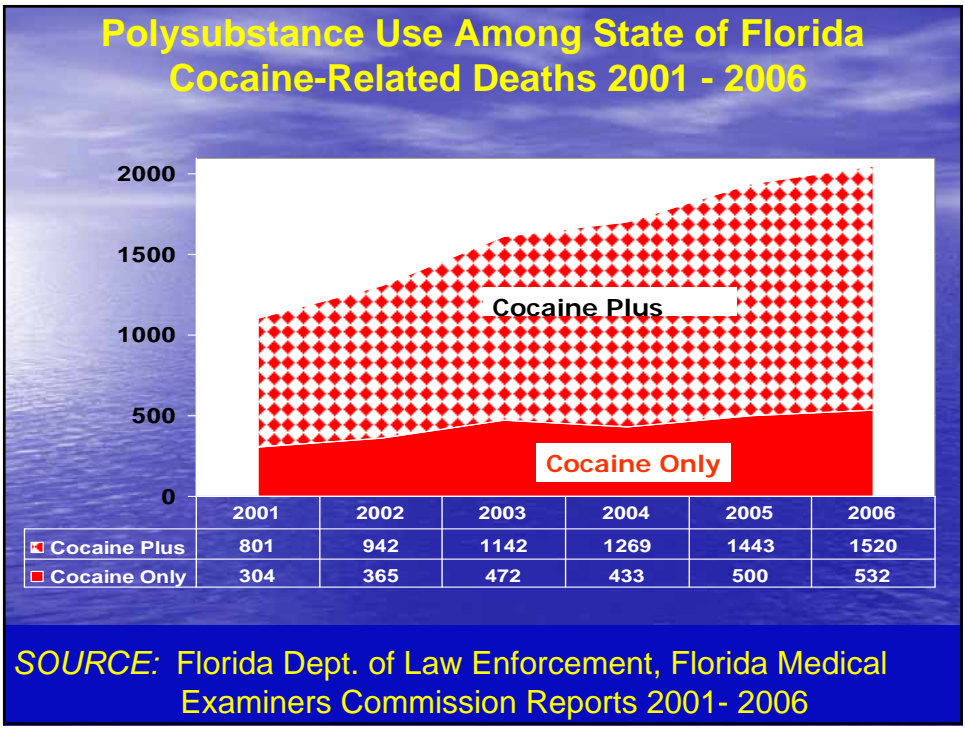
Polysubstance Use Among State of Florida Cocaine-Related Deaths 2001 - 2006

2000
1500
1000
500
0

Cocaine Plus

Cocaine Only

| | 2001 | 2002 | 2003 | 2004 | 2005 | 2006 |
|---|---|---|---|---|---|---|
| Cocaine Plus | 801 | 942 | 1142 | 1269 | 1443 | 1520 |
| Cocaine Only | 304 | 365 | 472 | 433 | 500 | 532 |

SOURCE: Florida Dept. of Law Enforcement, Florida Medical Examiners Commission Reports 2001- 2006